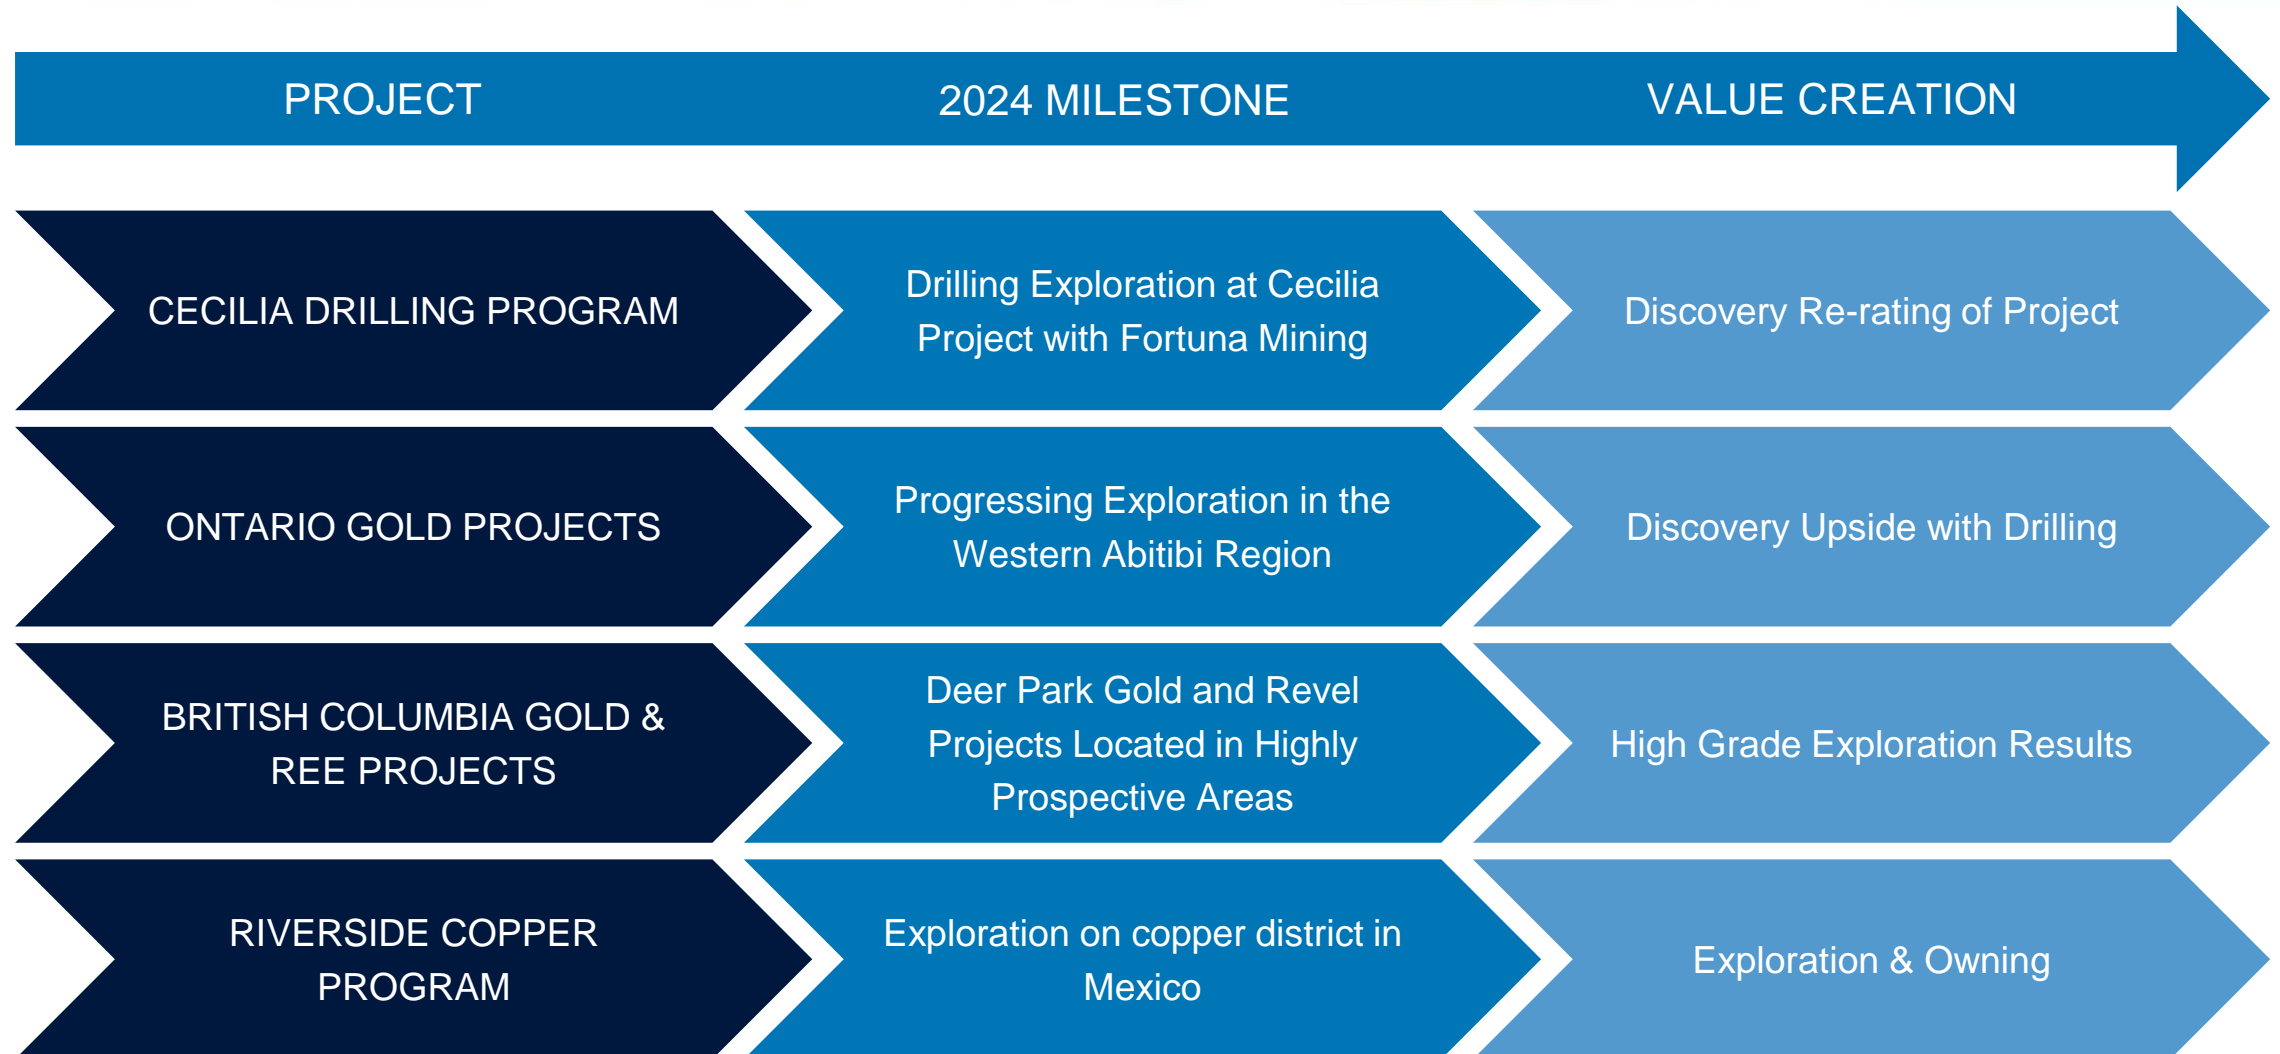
| PROJECT | 2024 MILESTONE | VALUE CREATION |
|---|---|---|
| CECILIA DRILLING PROGRAM | Drilling Exploration at Cecilia Project with Fortuna Mining | Discovery Re-rating of Project |
| ONTARIO GOLD PROJECTS | Progressing Exploration in the Western Abitibi Region | Discovery Upside with Drilling |
| BRITISH COLUMBIA GOLD & REE PROJECTS | Deer Park Gold and Revel Projects Located in Highly Prospective Areas | High Grade Exploration Results |
| RIVERSIDE COPPER PROGRAM | Exploration on copper district in Mexico | Exploration & Owning |